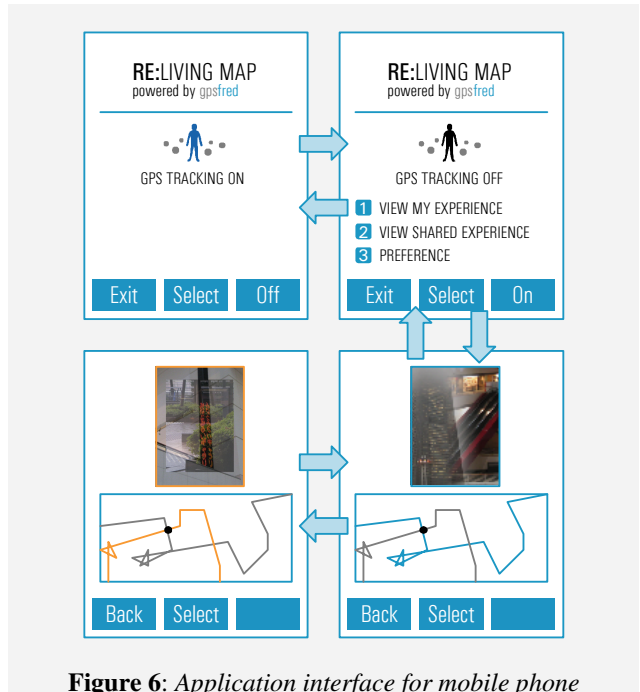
RE:LIVING MAP
powered by gpsfred

GPS TRACKING ON

Exit Select Off

RE:LIVING MAP
powered by gpsfred

GPS TRACKING OFF

1 VIEW MY EXPERIENCE
2 VIEW SHARED EXPERIENCE
3 PREFERENCE

Exit Select On

Back Select

Back Select

**Figure 6**: *Application interface for mobile phone*